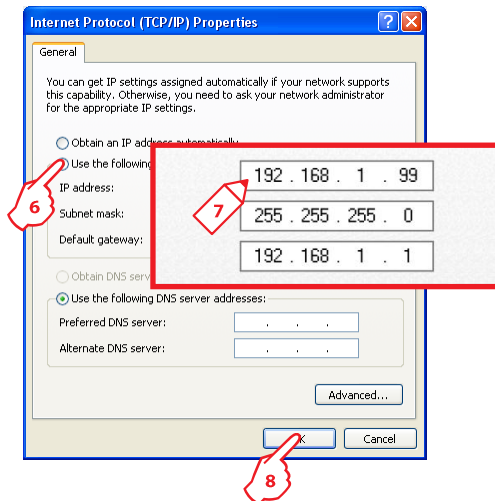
Internet Protocol (TCP/IP) Properties

General

You can get IP settings assigned automatically if your network supports this capability. Otherwise, you need to ask your network administrator for the appropriate IP settings.

Obtain an IP address automatically

Use the following

IP address:

Subnet mask:

Default gateway:

192 . 168 . 1 . 99

255 . 255 . 255 . 0

192 . 168 . 1 . 1

7

6

Obtain DNS serv

Use the following DNS server addresses:

Preferred DNS server:

Alternate DNS server:

Advanced...

OK

Cancel

8